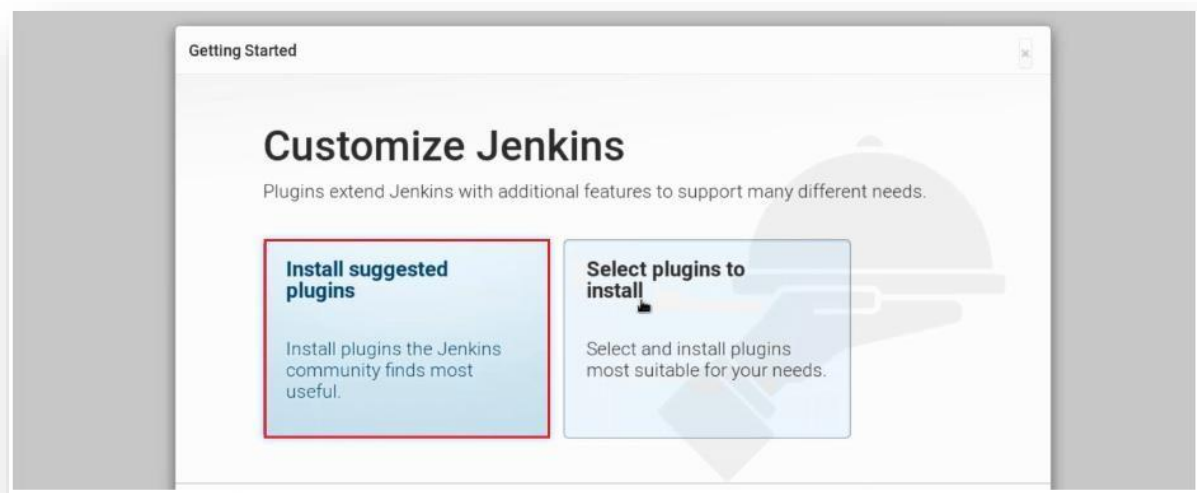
Getting Started

×

Customize Jenkins

Plugins extend Jenkins with additional features to support many different needs.

Install suggested plugins

Install plugins the Jenkins community finds most useful.

Select plugins to install

Select and install plugins most suitable for your needs.